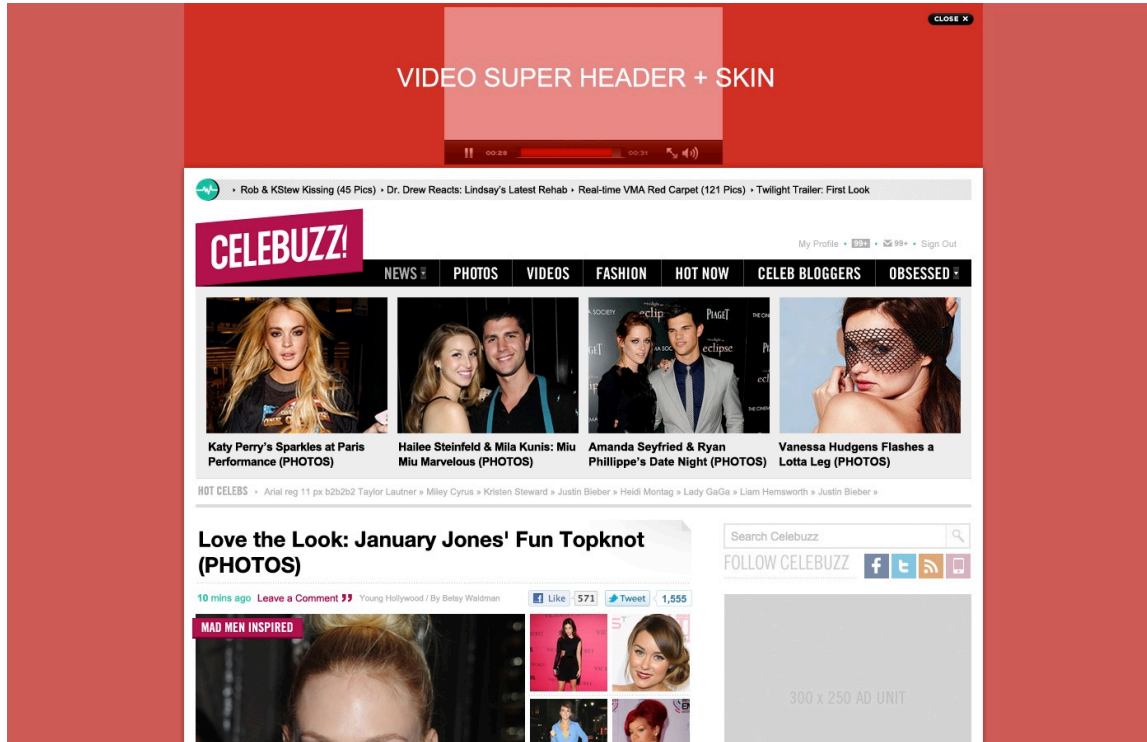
CLOSE ✕

VIDEO SUPER HEADER + SKIN

00:28 00:31

Rob & KStew Kissing (45 Pics) Dr. Drew Reacts: Lindsay's Latest Rehab Real-time VMA Red Carpet (121 Pics) Twilight Trailer: First Look

CELEBUZZ!

My Profile • 99+ • 99+ • Sign Out

NEWS PHOTOS VIDEOS FASHION HOT NOW CELEB BLOGGERS OBSESSED

Katy Perry's Sparkles at Paris Performance (PHOTOS)

Hailee Steinfeld & Mila Kunis: Miu Miu Marvelous (PHOTOS)

Amanda Seyfried & Ryan Phillippe's Date Night (PHOTOS)

Vanessa Hudgens Flashes a Lotta Leg (PHOTOS)

HOT CELEBS • Arial reg 11 px b2b2b2 Taylor Lautner » Miley Cyrus » Kristen Steward » Justin Bieber » Heidi Montag » Lady GaGa » Liam Hemsworth » Justin Bieber »

Love the Look: January Jones' Fun Topknot (PHOTOS)

10 mins ago Leave a Comment Young Hollywood / By Betsy Waldman

Like 571 Tweet 1,555

MAD MEN INSPIRED

Search Celebuzz

FOLLOW CELEBUZZ

300 x 250 AD UNIT